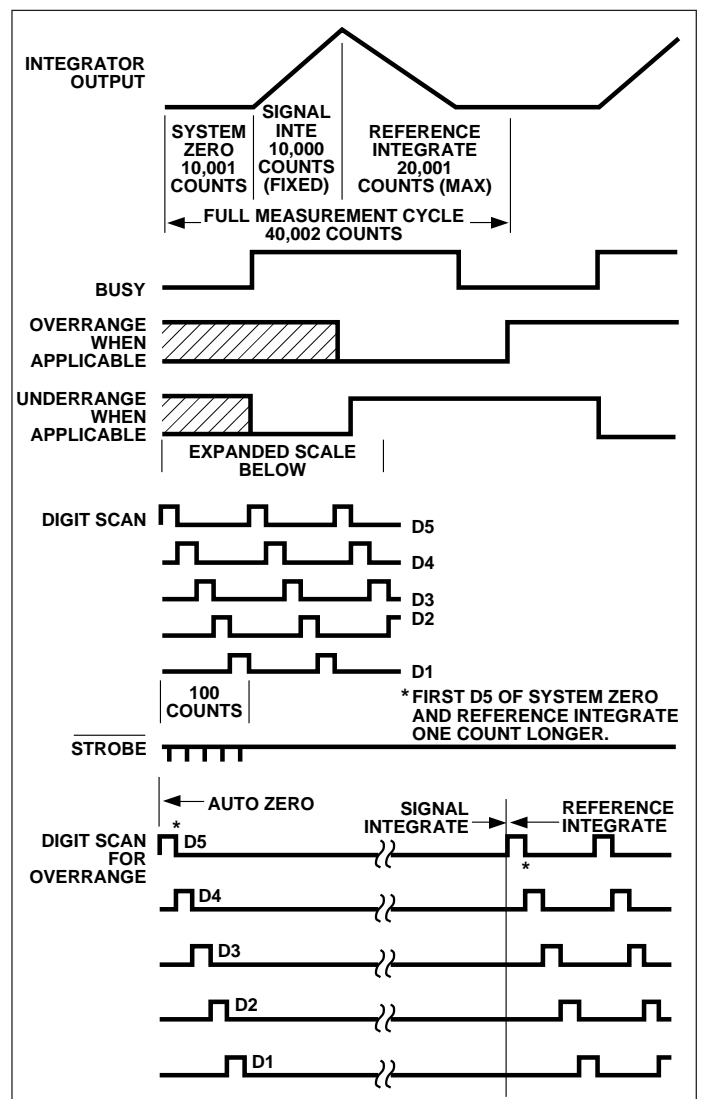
INTEGRATOR OUTPUT

SYSTEM ZERO 10,001 COUNTS

SIGNAL INTE 10,000 COUNTS (FIXED)

REFERENCE INTEGRATE 20,001 COUNTS (MAX)

FULL MEASUREMENT CYCLE 40,002 COUNTS

BUSY

OVERRANGE WHEN APPLICABLE

UNDERRANGE WHEN APPLICABLE

EXPANDED SCALE BELOW

DIGIT SCAN

D5

D4

D3

D2

D1

100 COUNTS

* FIRST D5 OF SYSTEM ZERO AND REFERENCE INTEGRATE ONE COUNT LONGER.

$\overline{\text{STROBE}}$

AUTO ZERO

SIGNAL INTEGRATE

REFERENCE INTEGRATE

DIGIT SCAN FOR OVERRANGE

*

D5

*

D4

D3

D2

D1